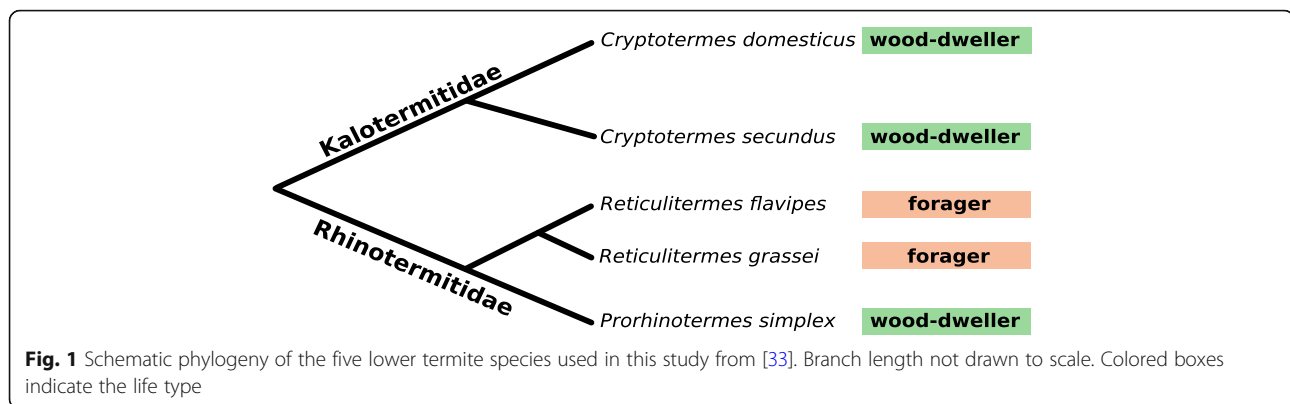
Kalotermitidae

Cryptotermes domesticus wood-dweller

Cryptotermes secundus wood-dweller

Rhinotermitidae

Reticulitermes flavipes forager

Reticulitermes grassei forager

Prorhinotermes simplex wood-dweller

**Fig. 1** Schematic phylogeny of the five lower termite species used in this study from [33]. Branch length not drawn to scale. Colored boxes indicate the life type